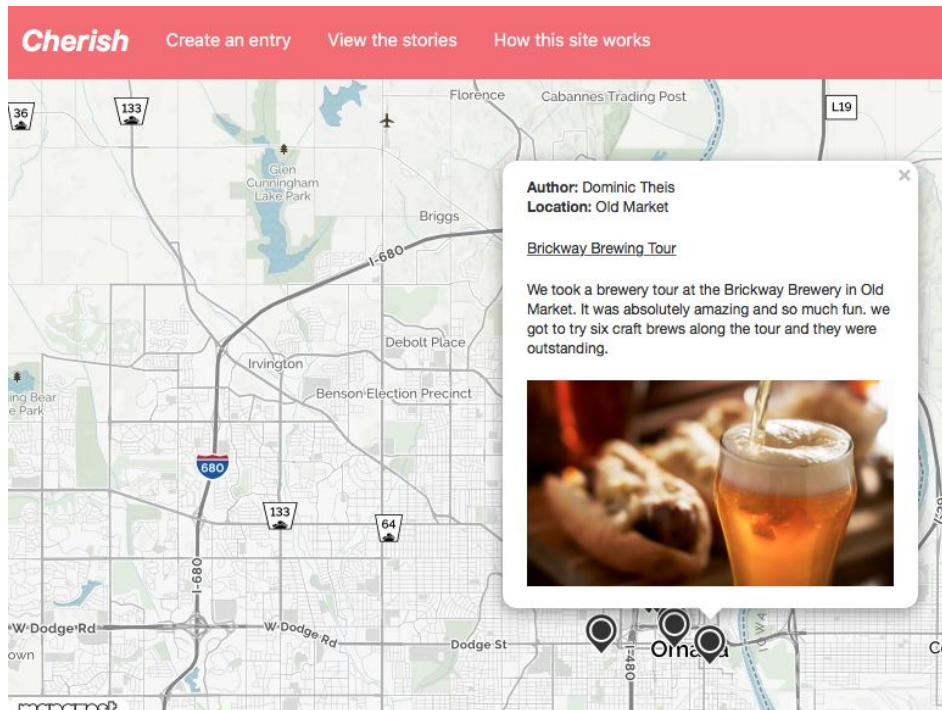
Cherish Create an entry View the stories How this site works

36

133

Florence

Cabannes Trading Post

L19

Glen Cunningham Lake Park

Briggs

I-680

Irvington

Debolt Place

Benson Election Precinct

ing Bear e Park

680

133

64

I-680

W Dodge Rd

W Dodge Rd

Dodge St

own

Omaha

I-480

×

**Author:** Dominic Theis
**Location:** Old Market

Brickway Brewing Tour

We took a brewery tour at the Brickway Brewery in Old Market. It was absolutely amazing and so much fun. we got to try six craft brews along the tour and they were outstanding.

mapquest